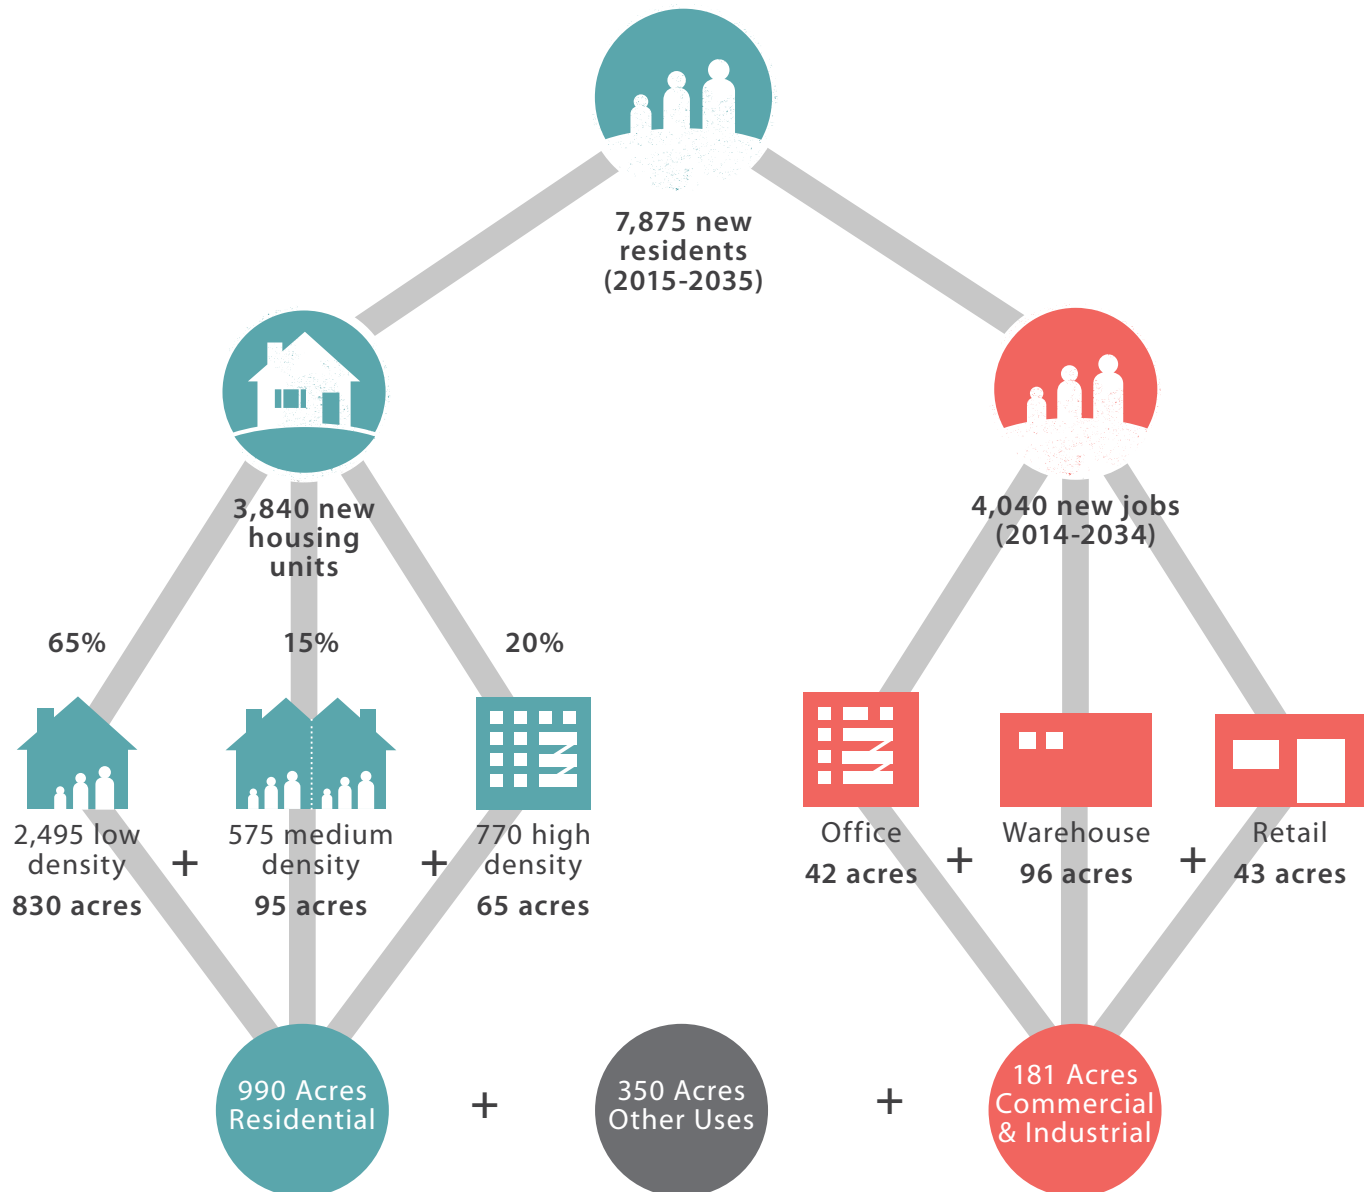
7,875 new residents (2015-2035)

3,840 new housing units

4,040 new jobs (2014-2034)

65%

15%

20%

2,495 low density
830 acres

+

575 medium density
95 acres

+

770 high density
65 acres

Office
42 acres

+

Warehouse
96 acres

+

Retail
43 acres

990 Acres Residential

+

350 Acres Other Uses

+

181 Acres Commercial & Industrial